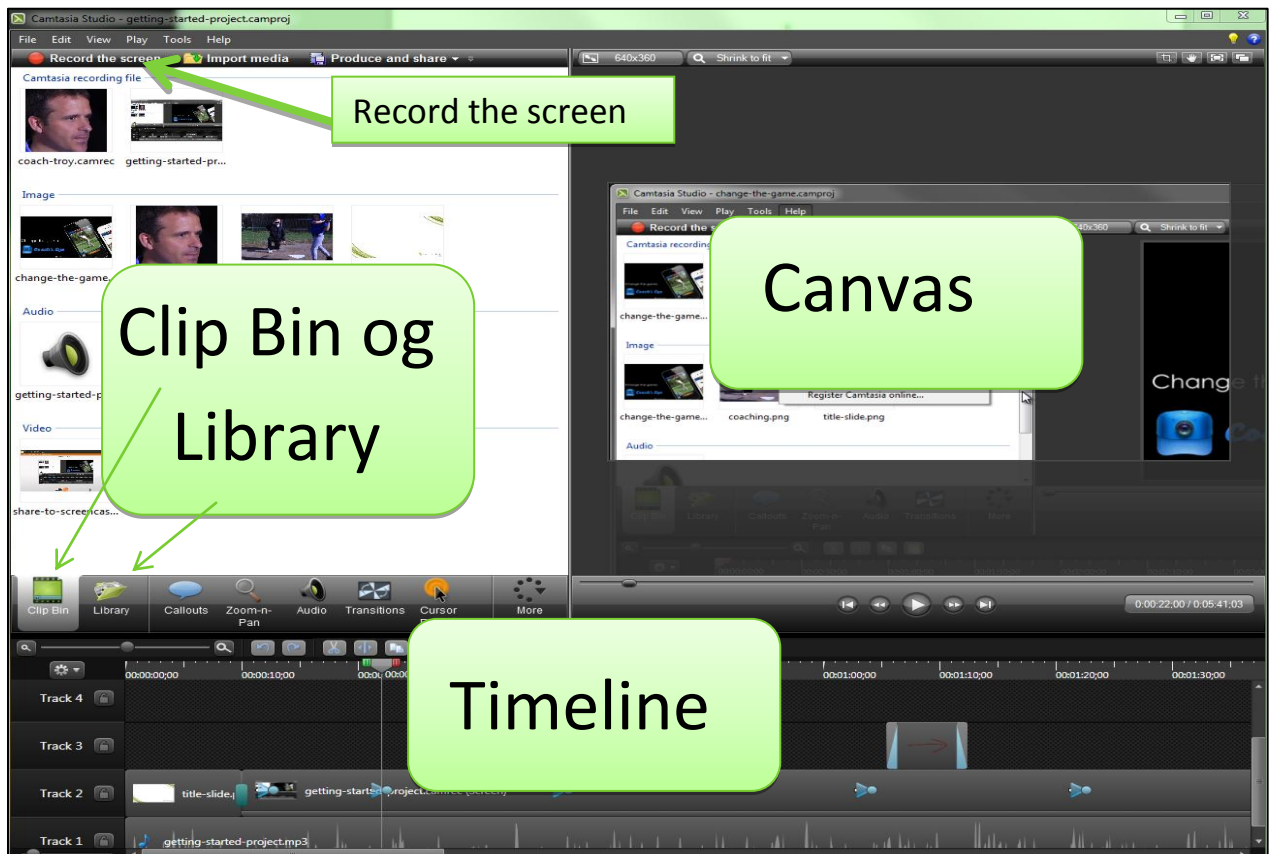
Camtasia Studio - getting-started-project.camproj

File Edit View Play Tools Help

Record the screen Import media Produce and share

640x360 Shrink to fit

Camtasia recording file

coach-troy.camrec getting-started-pr...

Record the screen

Image

change-the-game...

Audio

getting-started-p

Video

share-to-screencas...

Clip Bin og Library

Camtasia Studio - change-the-game.camproj

File Edit View Play Tools Help

Record the s

640x360 Shrink to fit

Camtasia recording

change-the-game...

Image

change-the-game... coaching.png title-slide.png

Audio

Register Camtasia online...

Canvas

Change

Clip Bin Library Callouts Zoom-n-Pan Audio Transitions Cursor More

0:00:22;00 / 0:05:41;03

00:00:00;00 00:00:10;00 00:00 00:01:00;00 00:01:10;00 00:01:20;00 00:01:30;00

Timeline

Track 4

Track 3

Track 2 title-slide. getting-started-project.camrec (Screen)

Track 1 getting-started-project.mp3